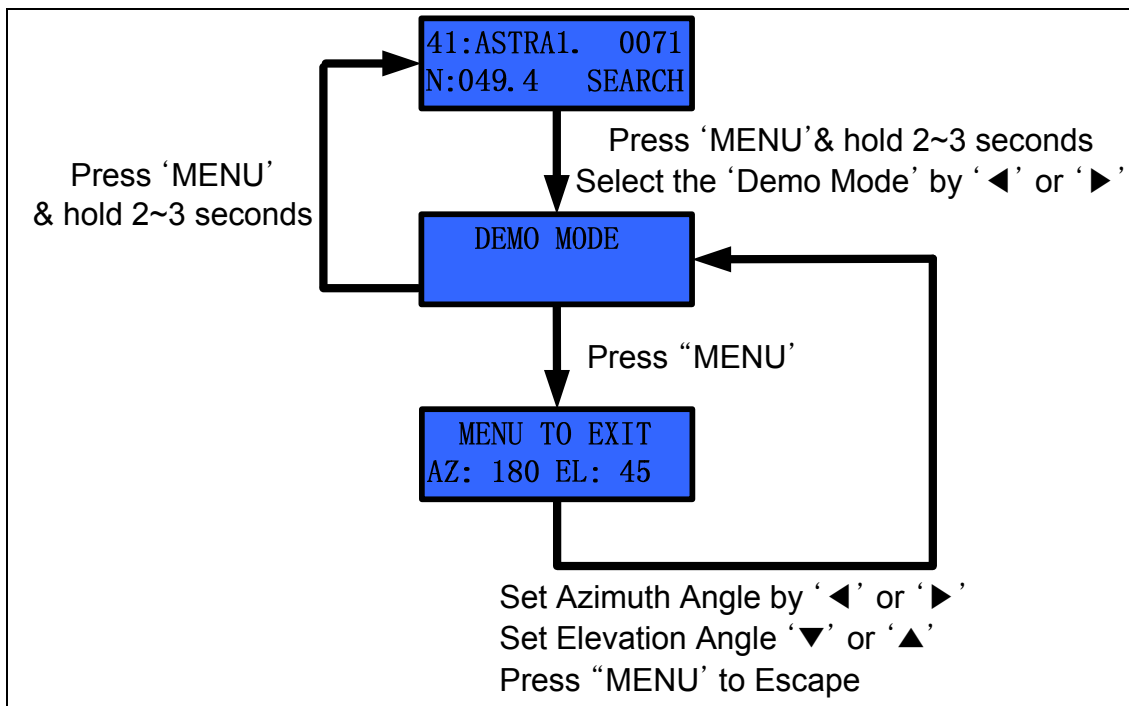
41:ASTRA1. 0071
N:049.4 SEARCH

Press ‘MENU’& hold 2~3 seconds
Select the ‘Demo Mode’ by ‘◄’ or ‘►’

Press ‘MENU’
& hold 2~3 seconds

DEMO MODE

Press “MENU’

MENU TO EXIT
AZ: 180 EL: 45

Set Azimuth Angle by ‘◄’ or ‘►’
Set Elevation Angle ‘▼’ or ‘▲’
Press “MENU’ to Escape